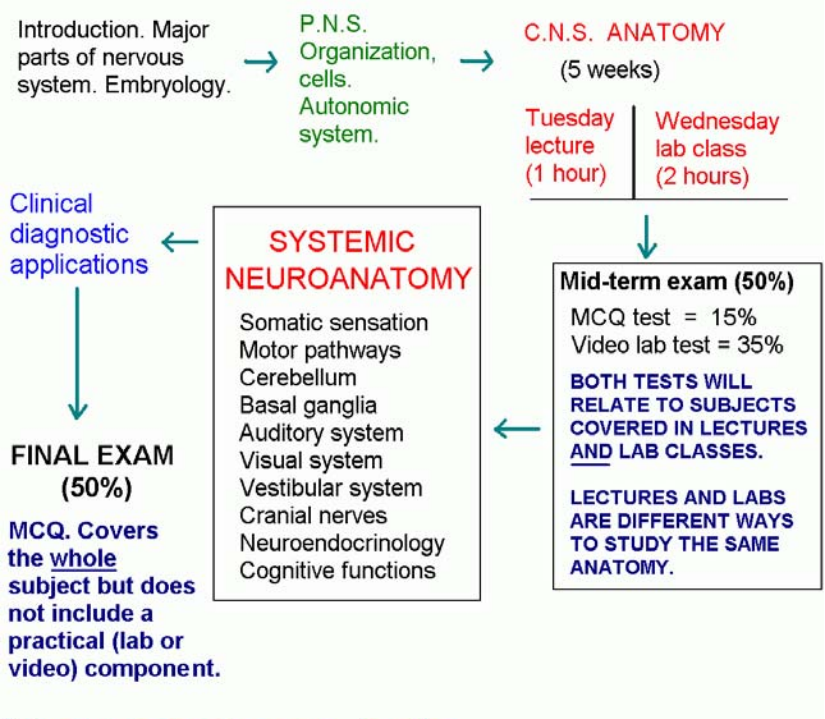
Introduction. Major parts of nervous system. Embryology.

P.N.S. Organization, cells. Autonomic system.

C.N.S. ANATOMY

(5 weeks)

Tuesday lecture (1 hour)

Wednesday lab class (2 hours)

Mid-term exam (50%)

MCQ test = 15%
Video lab test = 35%

BOTH TESTS WILL RELATE TO SUBJECTS COVERED IN LECTURES AND LAB CLASSES.

LECTURES AND LABS ARE DIFFERENT WAYS TO STUDY THE SAME ANATOMY.

SYSTEMIC NEUROANATOMY

Somatic sensation
Motor pathways
Cerebellum
Basal ganglia
Auditory system
Visual system
Vestibular system
Cranial nerves
Neuroendocrinology
Cognitive functions

Clinical diagnostic applications

FINAL EXAM (50%)

MCQ. Covers the whole subject but does not include a practical (lab or video) component.